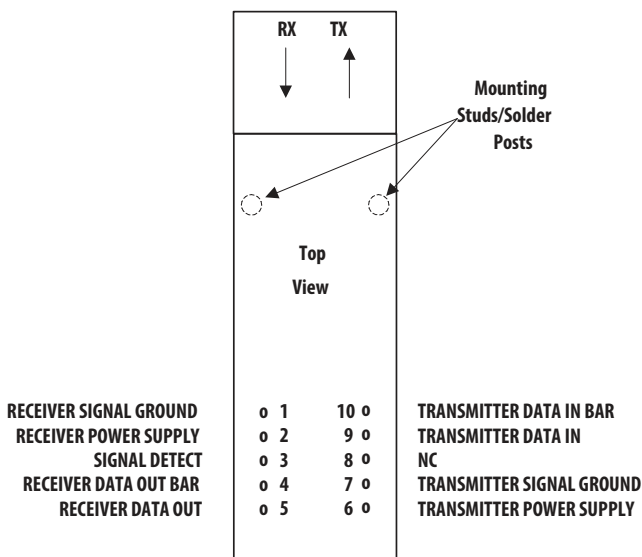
RX TX

Mounting Studs/Solder Posts

Top View

RECEIVER SIGNAL GROUND o 1 10 o TRANSMITTER DATA IN BAR
RECEIVER POWER SUPPLY o 2 9 o TRANSMITTER DATA IN
SIGNAL DETECT o 3 8 o NC
RECEIVER DATA OUT BAR o 4 7 o TRANSMITTER SIGNAL GROUND
RECEIVER DATA OUT o 5 6 o TRANSMITTER POWER SUPPLY